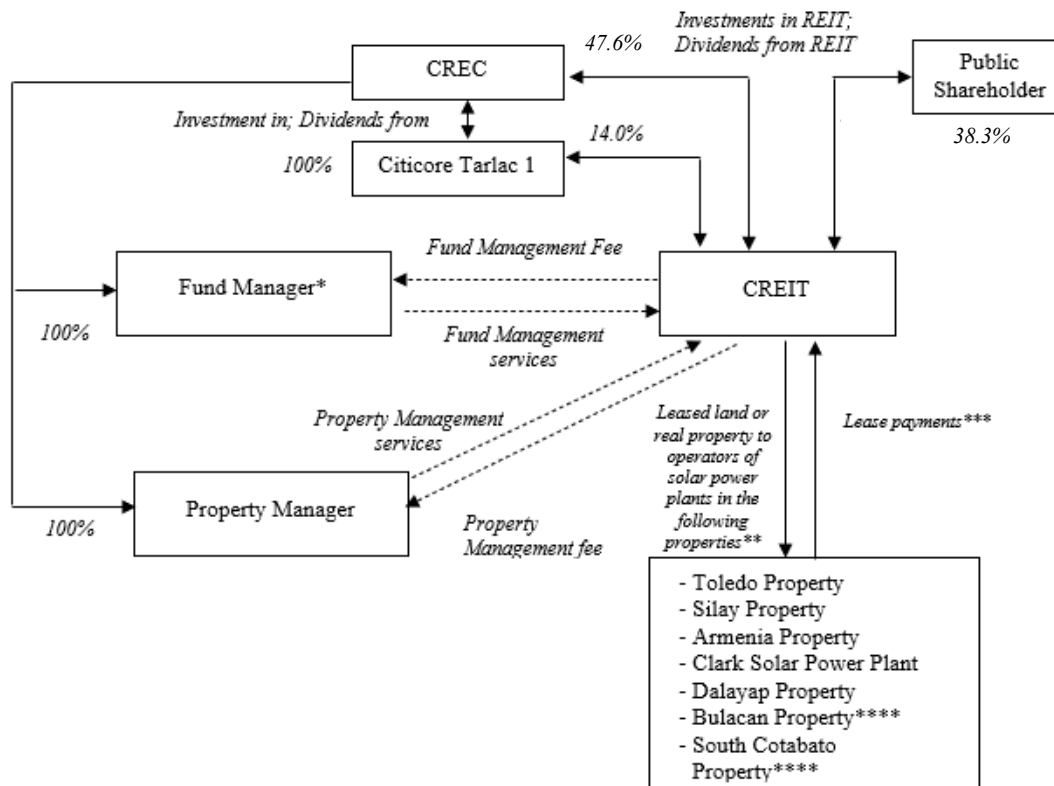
Investments in REIT; Dividends from REIT

47.6%

CREC

Public Shareholder

38.3%

Investment in; Dividends from

14.0%

100%

Citicore Tarlac 1

Fund Management Fee

Fund Manager*

CREIT

100%

Fund Management services

Property Management services

Leased land or real property to operators of solar power plants in the following properties**

Lease payments***

Property Manager

100%

Property Management fee

- Toledo Property
- Silay Property
- Armenia Property
- Clark Solar Power Plant
- Dalayap Property
- Bulacan Property****
- South Cotabato Property****